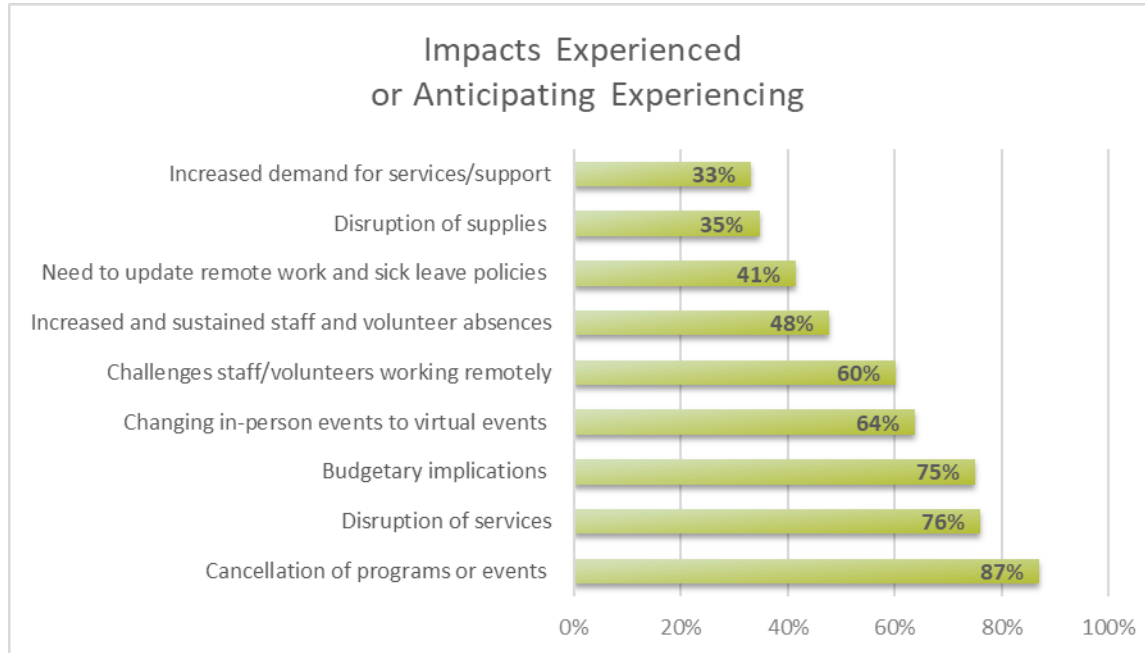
Impacts Experienced or Anticipating Experiencing

| Impact | Percentage |
|---|---|
| Increased demand for services/support | 33% |
| Disruption of supplies | 35% |
| Need to update remote work and sick leave policies | 41% |
| Increased and sustained staff and volunteer absences | 48% |
| Challenges staff/volunteers working remotely | 60% |
| Changing in-person events to virtual events | 64% |
| Budgetary implications | 75% |
| Disruption of services | 76% |
| Cancellation of programs or events | 87% |

0% 20% 40% 60% 80% 100%